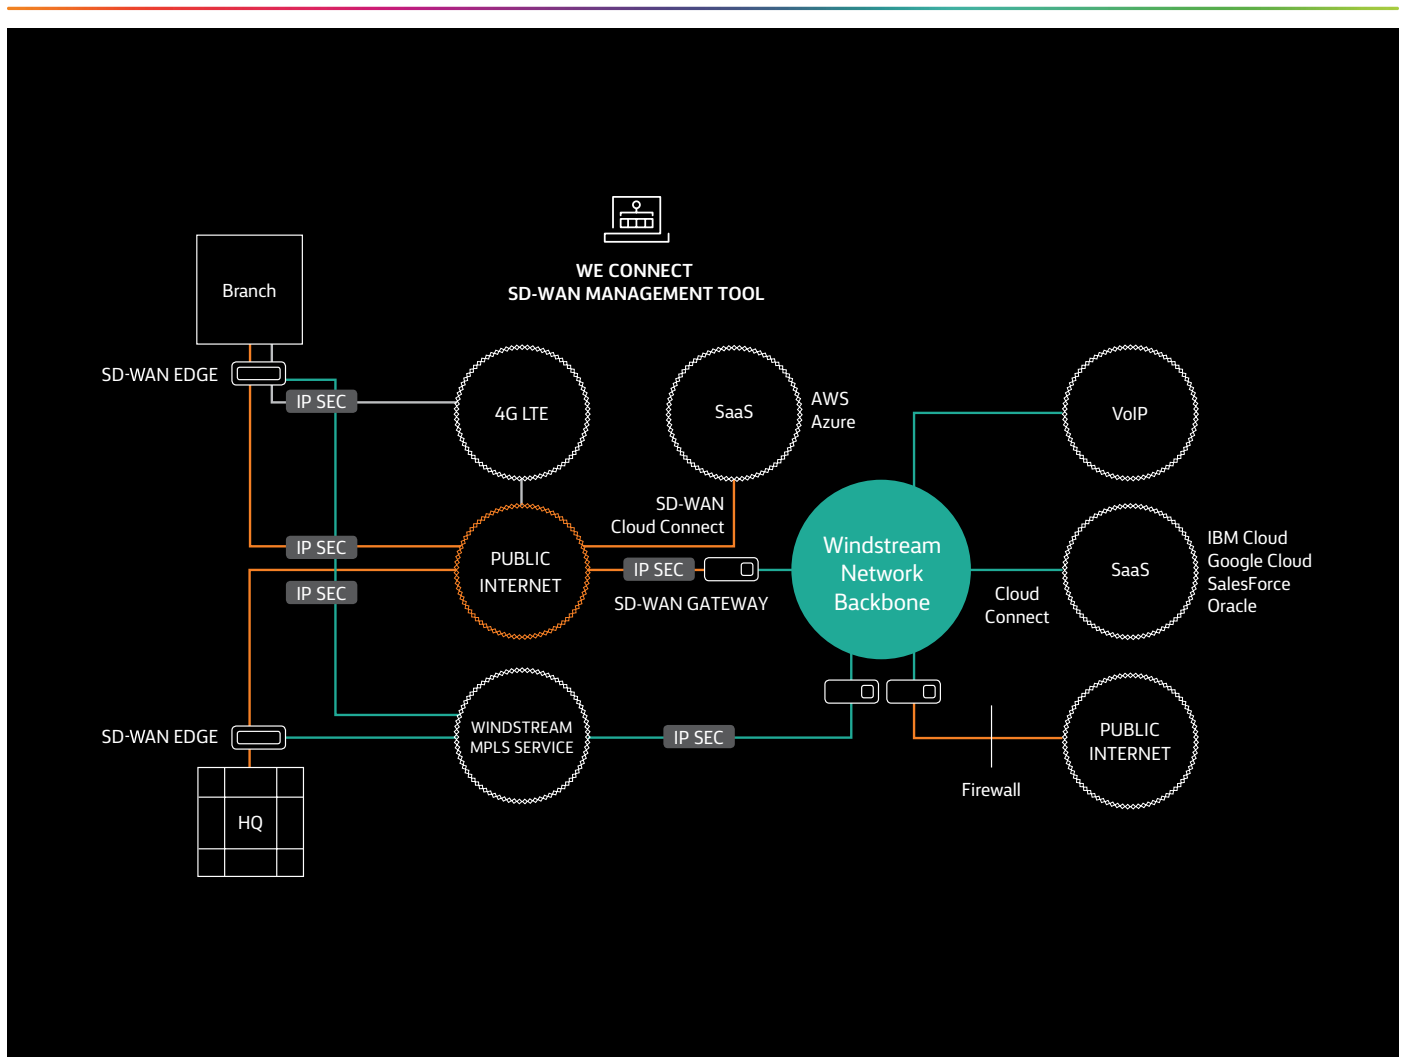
WE CONNECT
SD-WAN MANAGEMENT TOOL

Branch

SD-WAN EDGE

IP SEC

4G LTE

SaaS

AWS
Azure

VoIP

IP SEC

SD-WAN
Cloud Connect

PUBLIC
INTERNET

IP SEC

IP SEC

SD-WAN GATEWAY

Windstream
Network
Backbone

Cloud
Connect

SaaS

IBM Cloud
Google Cloud
SalesForce
Oracle

SD-WAN EDGE

WINDSTREAM
MPLS SERVICE

IP SEC

PUBLIC
INTERNET

Firewall

HQ